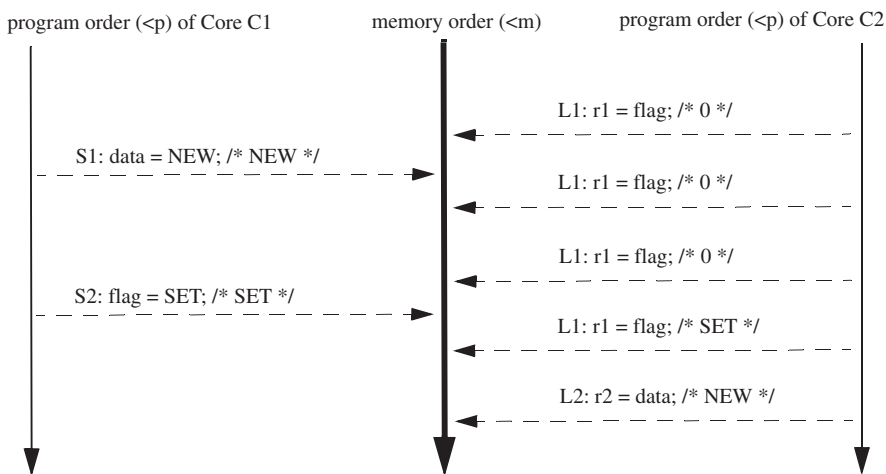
program order (<p) of Core C1

memory order (<m)

program order (<p) of Core C2

L1: r1 = flag; /* 0 */

S1: data = NEW; /* NEW */

L1: r1 = flag; /* 0 */

L1: r1 = flag; /* 0 */

S2: flag = SET; /* SET */

L1: r1 = flag; /* SET */

L2: r2 = data; /* NEW */